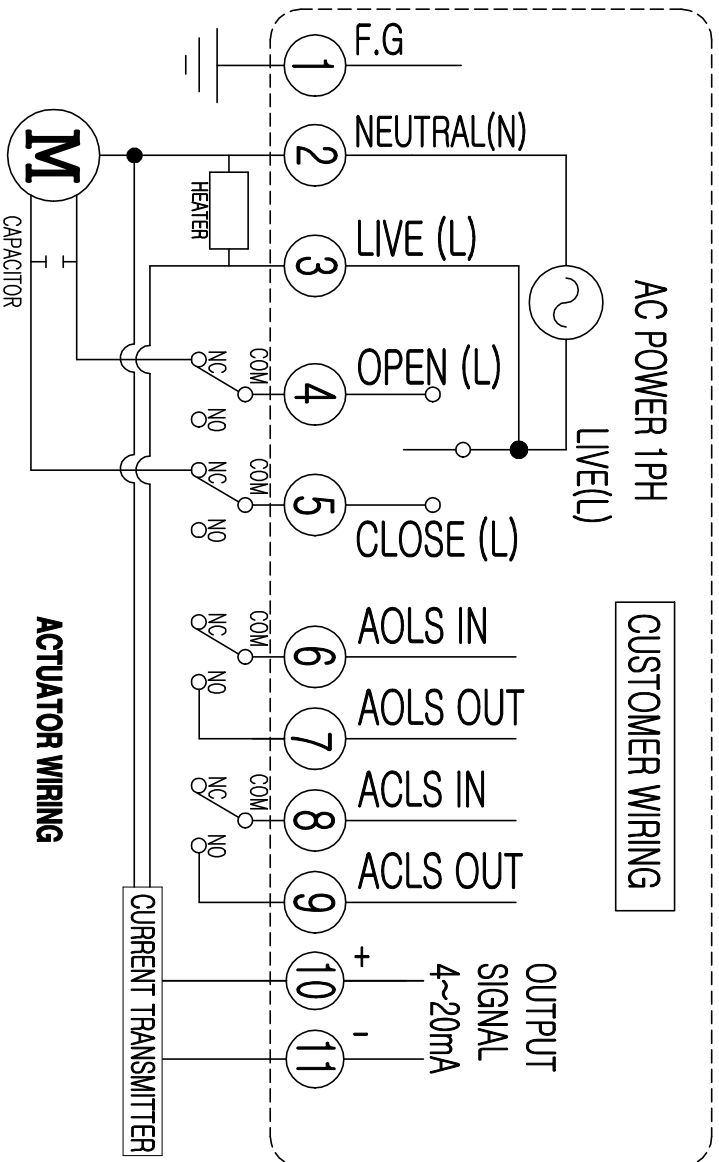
M
CAPACITOR
HEATER
1 F.G
2 NEUTRAL(N)
3 LIVE (L)
NC COM NO
4 OPEN (L)
NC COM NO
5 CLOSE (L)
AC POWER 1PH
LIVE(L)
NC COM NO
6 AOLS IN
7 AOLS OUT
NC COM NO
8 ACLS IN
9 ACLS OUT
CUSTOMER WIRING
ACTUATOR WIRING
CURRENT TRANSMITTER
10 +
11 -
OUTPUT SIGNAL 4~20mA